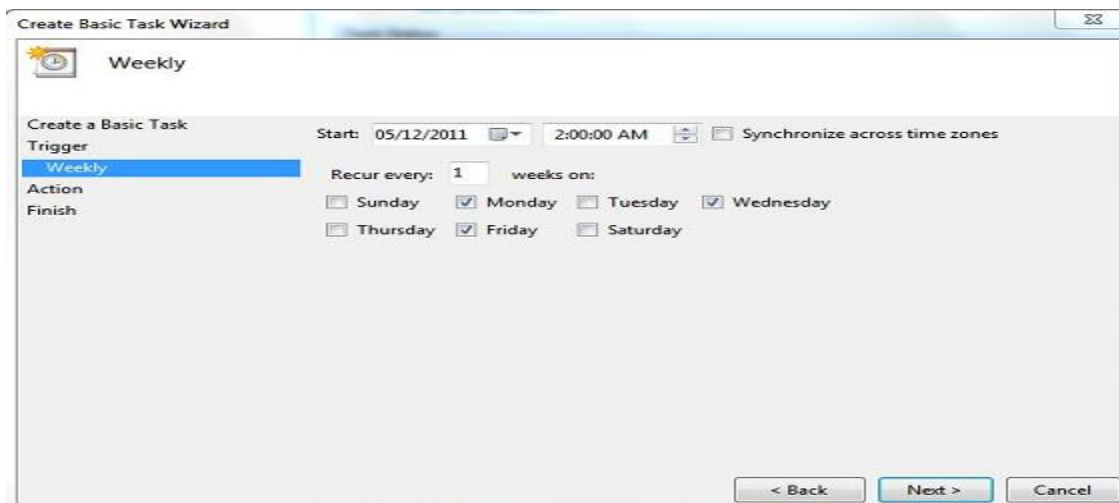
Create Basic Task Wizard

Weekly

Create a Basic Task
Trigger
Weekly
Action
Finish

Start: 05/12/2011 2:00:00 AM Synchronize across time zones

Recur every: 1 weeks on:

Sunday Monday Tuesday Wednesday
Thursday Friday Saturday

< Back Next > Cancel